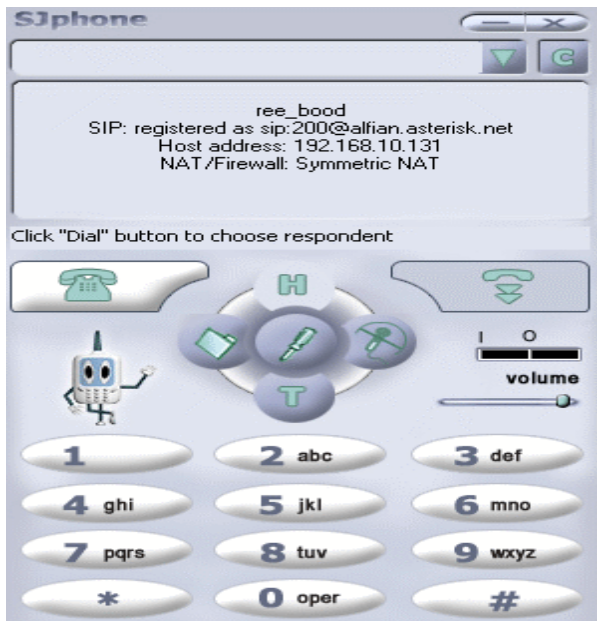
SJphone

C

ree_bood
SIP: registered as sip:200@alfian.asterisk.net
Host address: 192.168.10.131
NAT/Firewall: Symmetric NAT

Click "Dial" button to choose respondent

H

T

I O

volume

1
2 abc
3 def
4 ghi
5 jkl
6 mno
7 pqrs
8 tuv
9 wxyz
*
0 oper
#